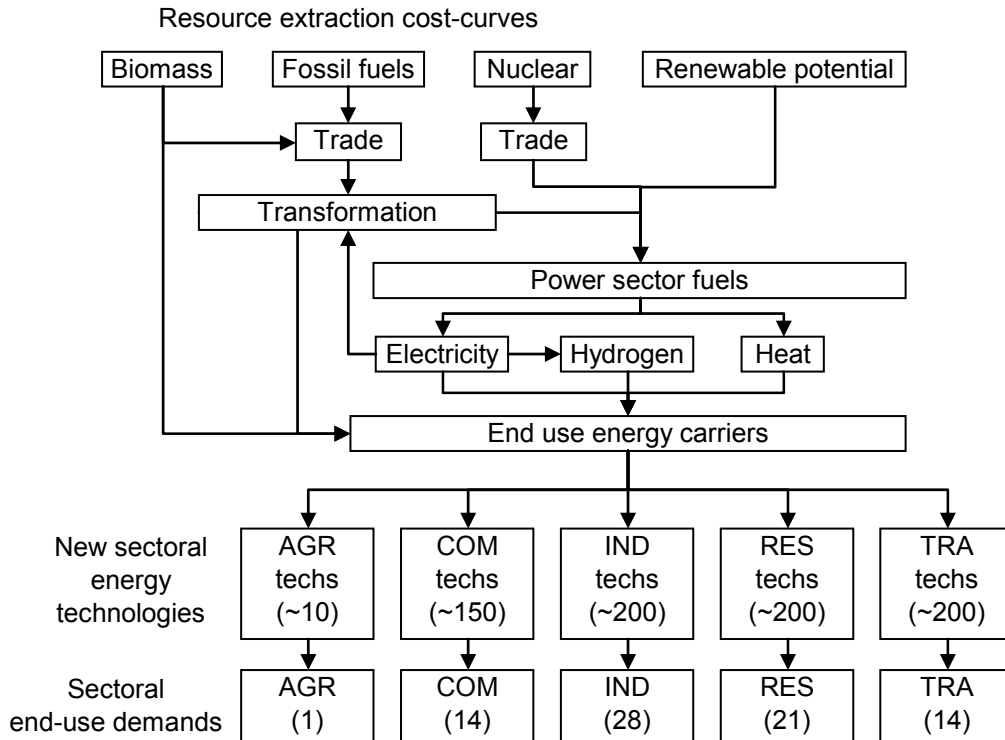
Resource extraction cost-curves

Biomass

Fossil fuels

Nuclear

Renewable potential

Trade

Trade

Transformation

Power sector fuels

Electricity

Hydrogen

Heat

End use energy carriers

New sectoral energy technologies

AGR techs (~10)

COM techs (~150)

IND techs (~200)

RES techs (~200)

TRA techs (~200)

Sectoral end-use demands

AGR (1)

COM (14)

IND (28)

RES (21)

TRA (14)